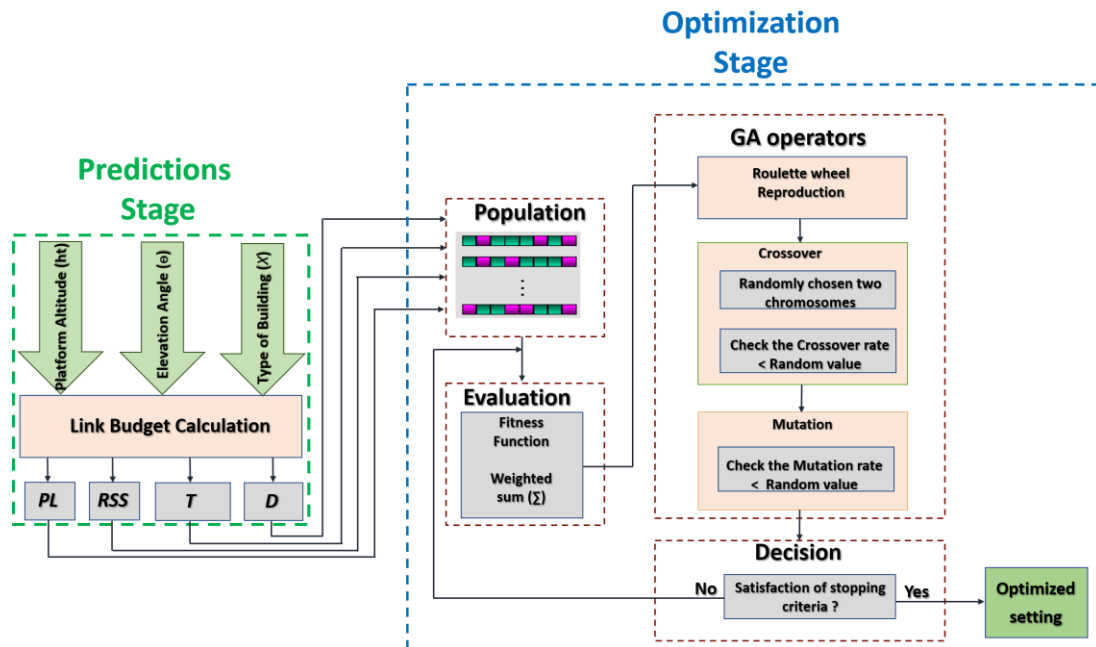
Optimization Stage

Predictions Stage

Platform Altitude (ht)

Elevation Angle (θ)

Type of Building (X)

Link Budget Calculation

PL

RSS

T

D

Population

⋮

Evaluation

Fitness Function

Weighted sum (∑)

GA operators

Roulette wheel Reproduction

Crossover

Randomly chosen two chromosomes

Check the Crossover rate < Random value

Mutation

Check the Mutation rate < Random value

Decision

No

Satisfaction of stopping criteria ?

Yes

Optimized setting